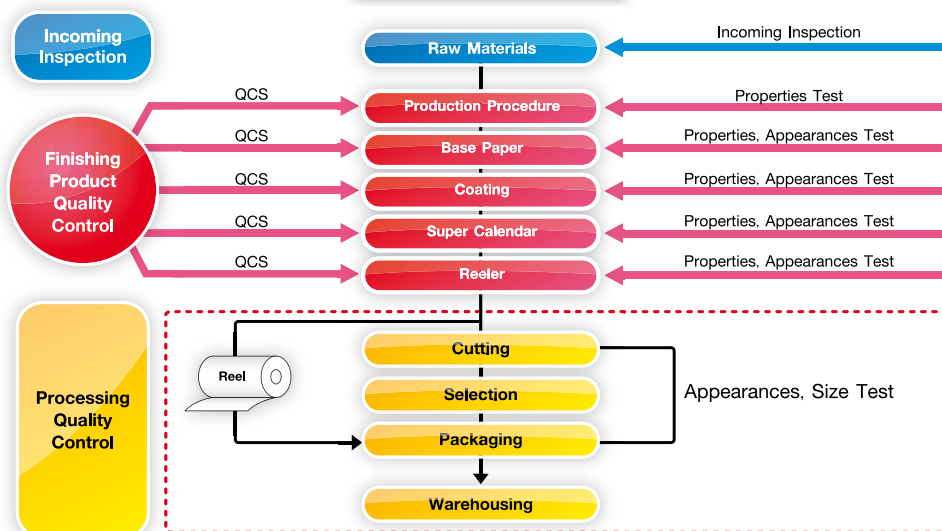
Incoming Inspection

Raw Materials

Incoming Inspection

Finishing Product Quality Control

QCS

Production Procedure

Properties Test

QCS

Base Paper

Properties, Appearances Test

QCS

Coating

Properties, Appearances Test

QCS

Super Calendar

Properties, Appearances Test

QCS

Reeler

Properties, Appearances Test

Processing Quality Control

Reel

Cutting

Selection

Packaging

Appearances, Size Test

Warehousing